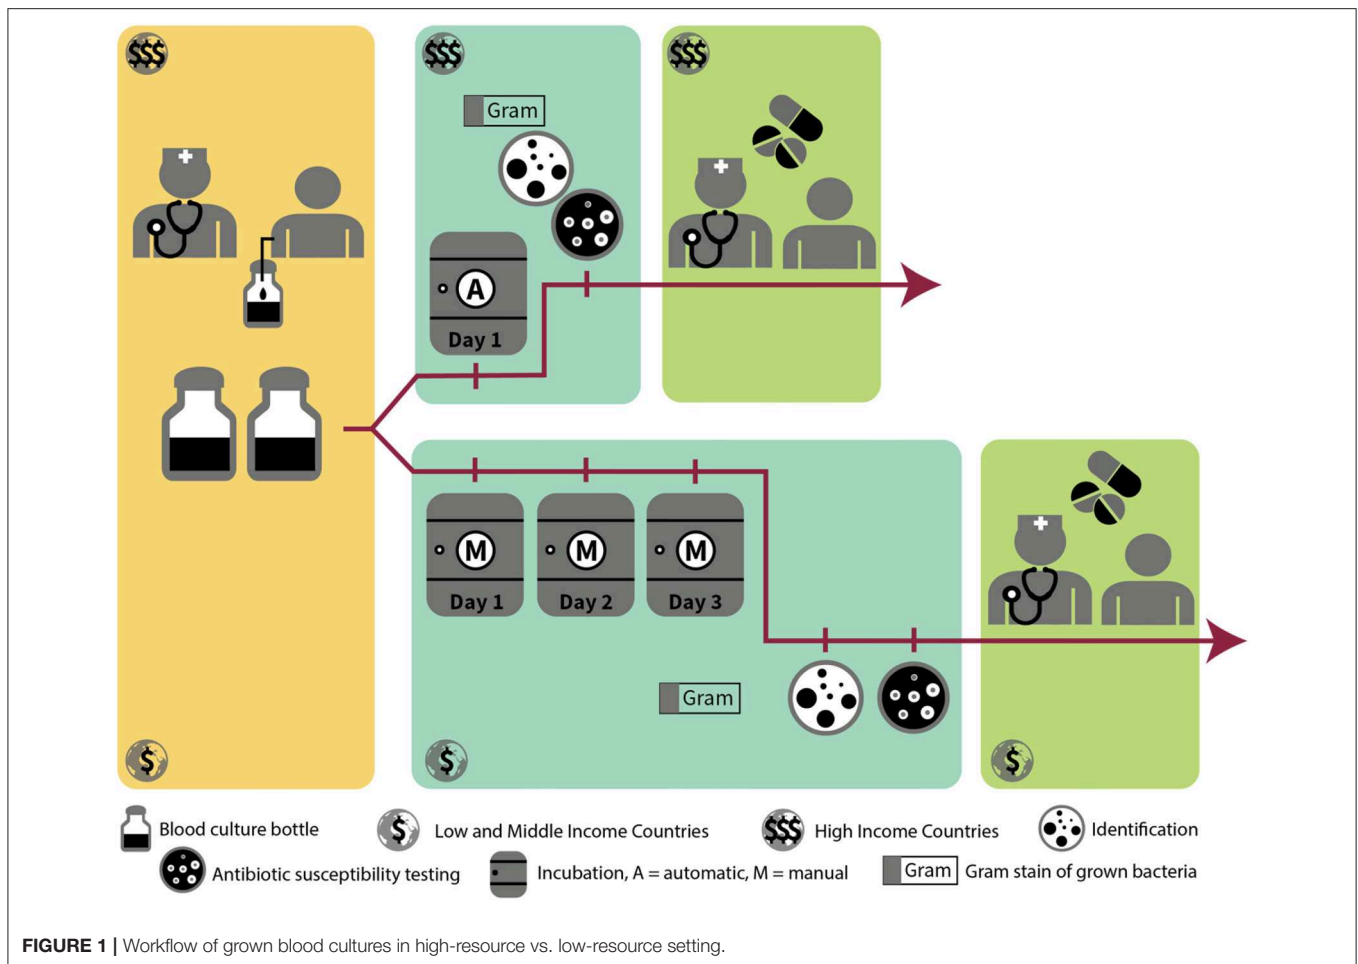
$$$

$$$

Gram

A

Day 1

$$$

M

Day 1

M

Day 2

M

Day 3

Gram

$

$

$

Blood culture bottle

$ Low and Middle Income Countries

$$$ High Income Countries

Identification

Antibiotic susceptibility testing

Incubation, A = automatic, M = manual

Gram Gram stain of grown bacteria

**FIGURE 1 |** Workflow of grown blood cultures in high-resource vs. low-resource setting.